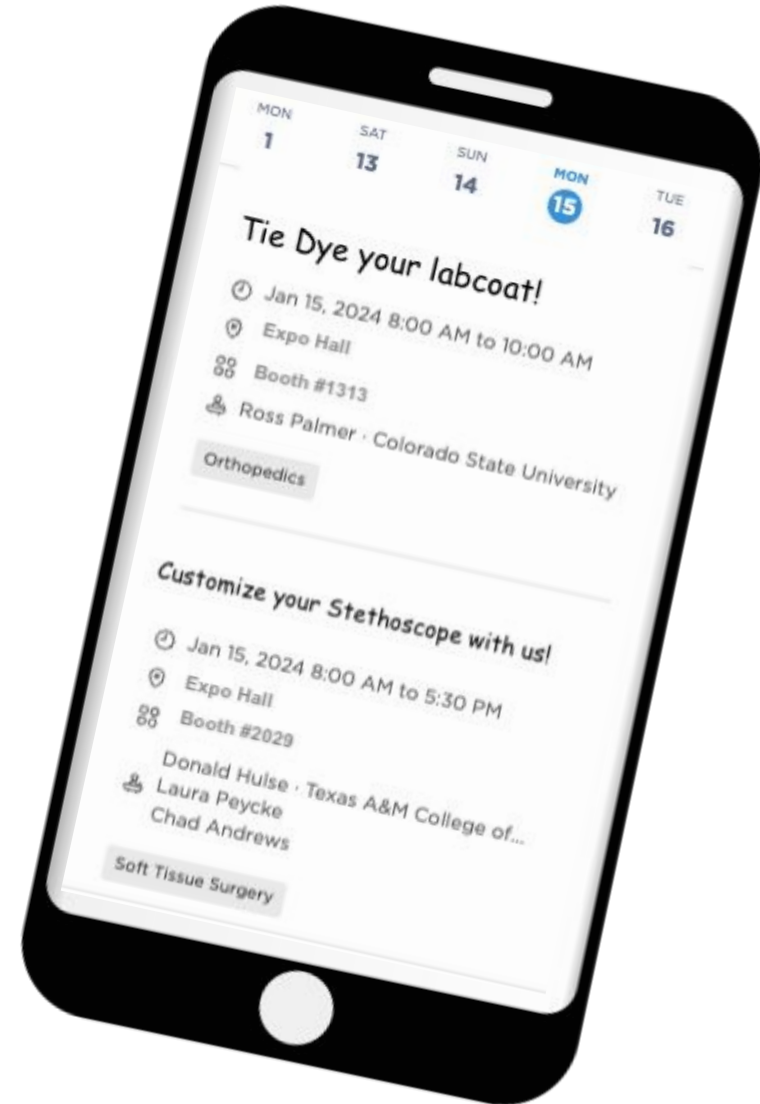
MON
1

SAT
13

SUN
14

MON
15

TUE
16

Tie Dye your labcoat!

Jan 15, 2024 8:00 AM to 10:00 AM

Expo Hall

Booth #1313

Ross Palmer · Colorado State University

Orthopedics

Customize your Stethoscope with us!

Jan 15, 2024 8:00 AM to 5:30 PM

Expo Hall

Booth #2029

Donald Hulse · Texas A&M College of...
Laura Peycke
Chad Andrews

Soft Tissue Surgery